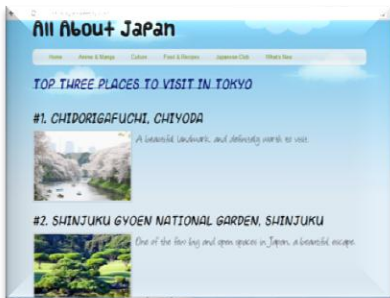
All About Japan

Home | Anime & Manga | Culture | Food & Recipes | Japanese Club | What's New

TOP THREE PLACES TO VISIT IN TOKYO

#1. CHIDORIGAFUCHI, CHIYODA

A beautiful landmark, and definitely worth to visit.

#2. SHINJUKU GYOEN NATIONAL GARDEN, SHINJUKU

One of the few big and open spaces in Japan, a beautiful escape.